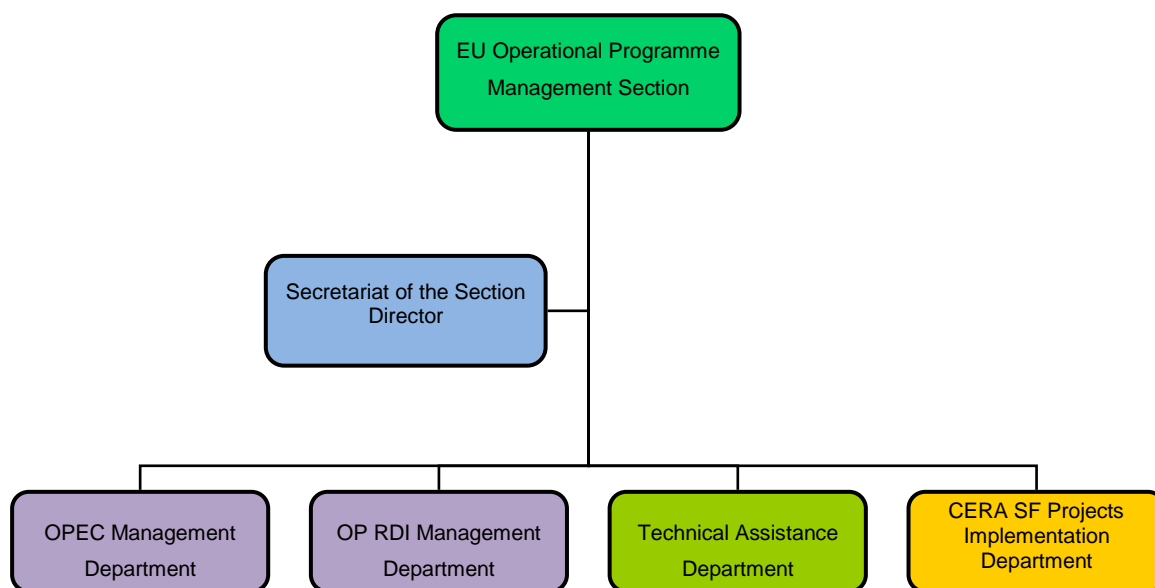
EU Operational Programme Management Section

Secretariat of the Section Director

OPEC Management Department

OP RDI Management Department

Technical Assistance Department

CERA SF Projects Implementation Department